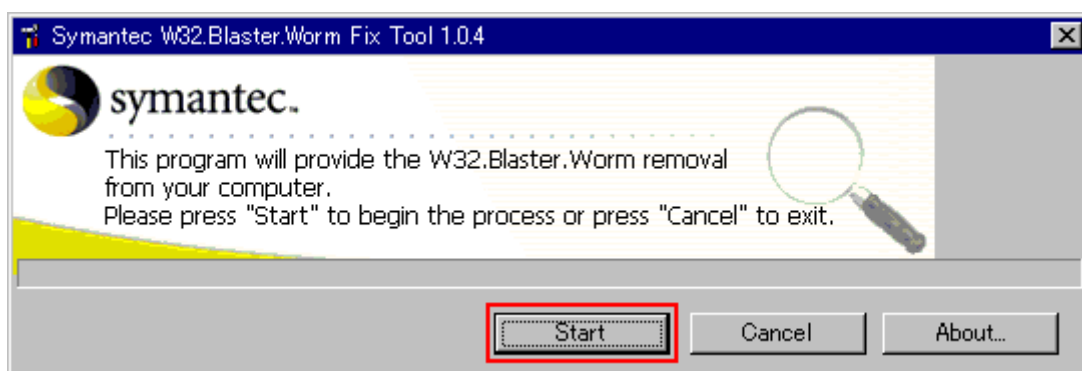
Symantec W32.Blaster.Worm Fix Tool 1.0.4

symantec.

This program will provide the W32.Blaster.Worm removal from your computer.
Please press "Start" to begin the process or press "Cancel" to exit.

Start
Cancel
About...